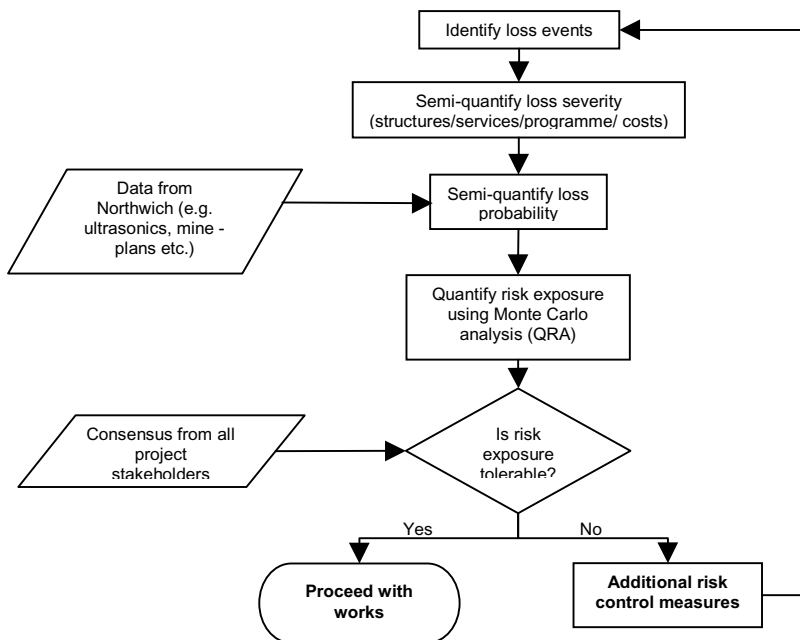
Identify loss events

Semi-quantify loss severity (structures/services/programme/ costs)

Data from Northwich (e.g. ultrasonics, mine - plans etc.)

Semi-quantify loss probability

Quantify risk exposure using Monte Carlo analysis (QRA)

Consensus from all project stakeholders

Is risk exposure tolerable?

Yes

No

Proceed with works

Additional risk control measures